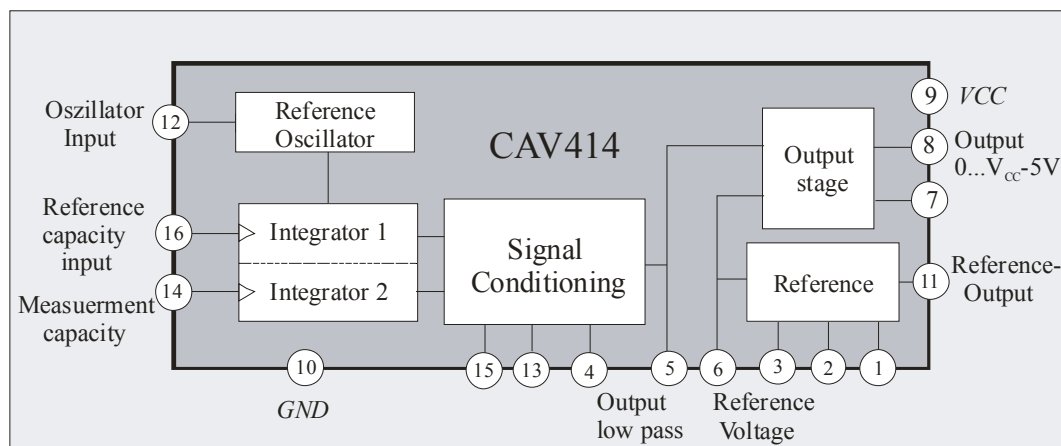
Oszillator Input
12
Reference Oscillator
CAV414
9 VCC
8 Output $0 \ldots V_{cc}$-5V
Output stage
7
Reference capacity input
16
Integrator 1
Signal Conditioning
14
Integrator 2
Measuerment capacity
Reference
11 Reference-Output
10
GND
15
13
4
5
Output low pass
6
Reference Voltage
3
2
1